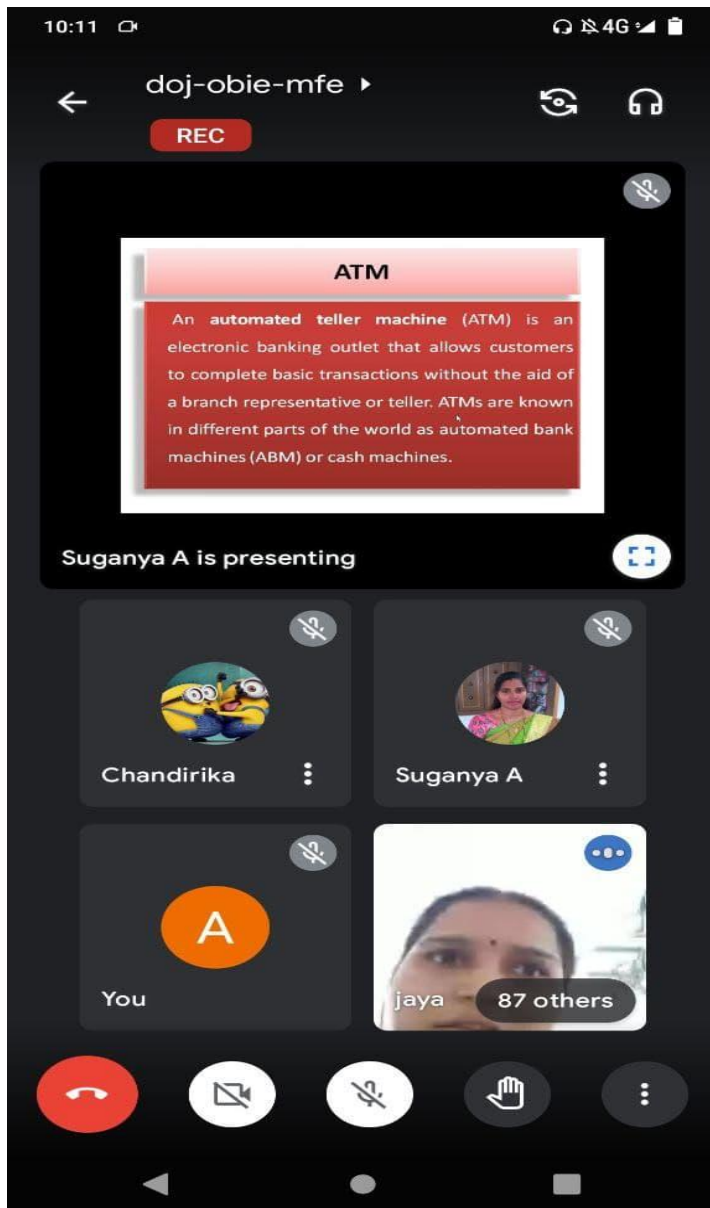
10:11

4G

doj-obie-mfe

REC

ATM

An automated teller machine (ATM) is an electronic banking outlet that allows customers to complete basic transactions without the aid of a branch representative or teller. ATMs are known in different parts of the world as automated bank machines (ABM) or cash machines.

Suganya A is presenting

Chandirika

Suganya A

A

You

jaya

87 others